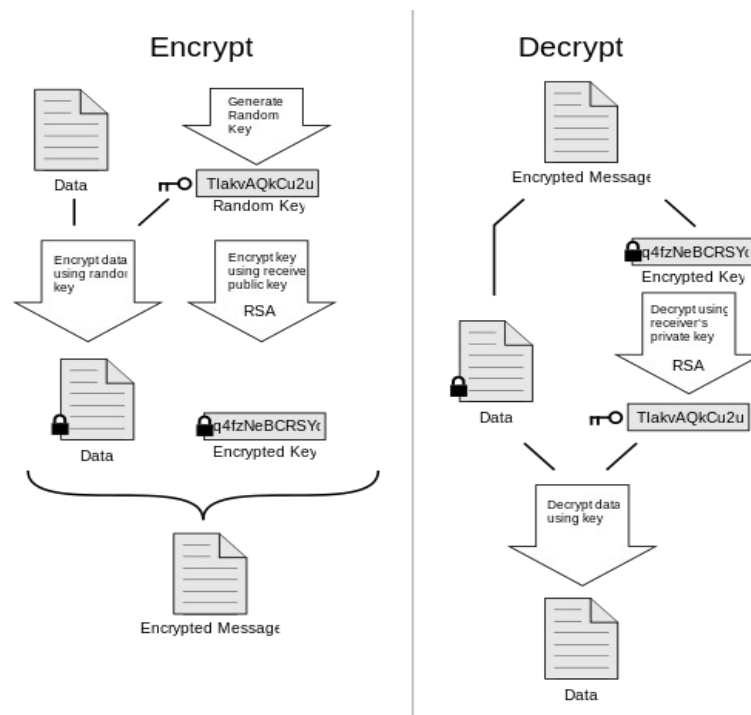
Encrypt

Data

Generate Random Key

TlakvAQkCu2u
Random Key

Encrypt data using randor key

Encrypt key using receive public key
RSA

Data

q4fzNeBCRSY
Encrypted Key

Encrypted Message

Decrypt

Encrypted Message

q4fzNeBCRSY
Encrypted Key

Decrypt using receiver's private key
RSA

Data

TlakvAQkCu2u

Decrypt data using key

Data